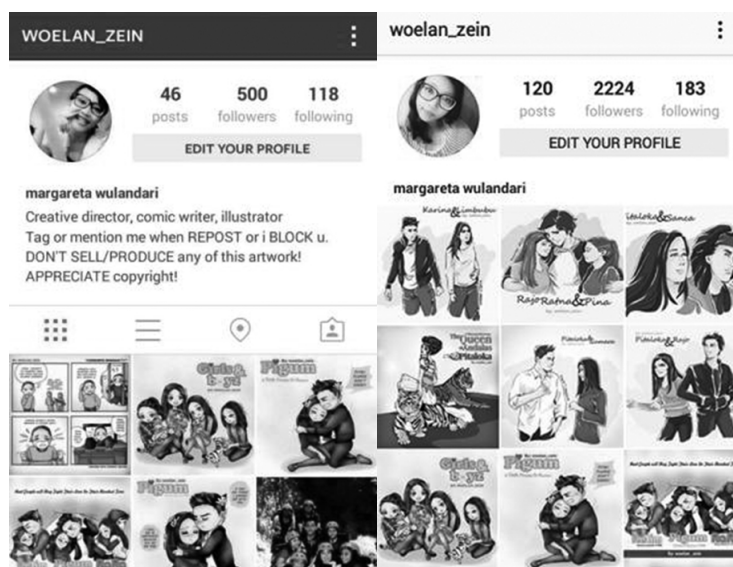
WOELAN_ZEIN

46 posts
500 followers
118 following

EDIT YOUR PROFILE

margareta wulandari
Creative director, comic writer, illustrator
Tag or mention me when REPOST or i BLOCK u.
DON'T SELL/PRODUCE any of this artwork!
APPRECIATE copyright!

Girls & Boyz

Pigum

Pigum

woelan_zein

120 posts
2224 followers
183 following

EDIT YOUR PROFILE

margareta wulandari

Karina & Timbuktu

Rajo Ratna & Pina

Pitaloka & Sanca

The Queen Pitaloka

Pitaloka & Cuman

Pitaloka & Rajo

Girls & Boyz

Pigum

by: woelan_zein